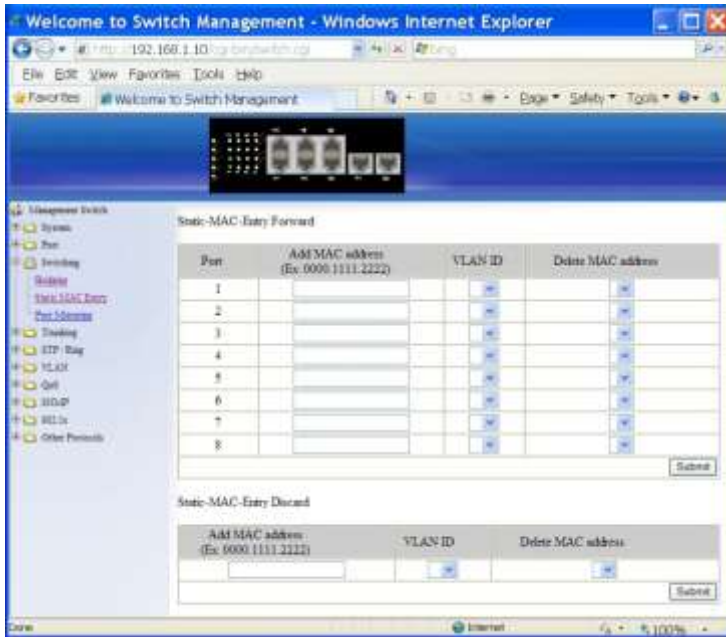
Welcome to Switch Management - Windows Internet Explorer

http://192.168.1.10/cgi-bin/switch.cgi

Bing

File Edit View Favorites Tools Help

Favorites | Welcome to Switch Management

Page ▾ Safety ▾ Tools ▾

Management Switch
System
Port
Switching
Bridging
Static MAC Entry
Port Mirroring
Trunking
STP/Ring
VLAN
QoS
IGMP
802.1x
Other Protocols

Static-MAC-Entry Forward

| Port | Add MAC address (Ex: 0000.1111.2222) | VLAN ID | Delete MAC address |
|---|---|---|---|
| 1 | | | |
| 2 | | | |
| 3 | | | |
| 4 | | | |
| 5 | | | |
| 6 | | | |
| 7 | | | |
| 8 | | | |

Submit

Static-MAC-Entry Discard

| Add MAC address (Ex: 0000.1111.2222) | VLAN ID | Delete MAC address |
|---|---|---|
| | | |

Submit

Done | Internet | 100%